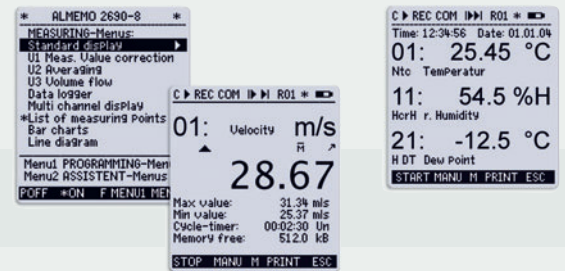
* ALMEMO 2690-8 *
MEASURING-Menus:
Standard display ▶
U1 Meas. Value correction
U2 Averaging
U3 Volume flow
Data logger
Multi channel display
*List of measuring points
Bar charts
Line diagram
Menu1 PROGRAMMING-Menu
Menu2 ASSISTENT-Menus
POFF *ON F MENU1 MEN

C ▶ REC COM ▶▶I R01 *
01: Velocity m/s
▲ A ↗
28.67
Max value: 31.34 m/s
Min value: 25.37 m/s
Cycle-timer: 00:02:30 Un
Memory free: 512.0 kB
STOP MANU M PRINT ESC

C ▶ REC COM ▶▶I R01 *
Time: 12:34:56 Date: 01.01.04
01: 25.45 °C
Ntc Temperatur
11: 54.5 %H
HcrH r. Humidity
21: -12.5 °C
H DT Dew Point
START MANU M PRINT ESC